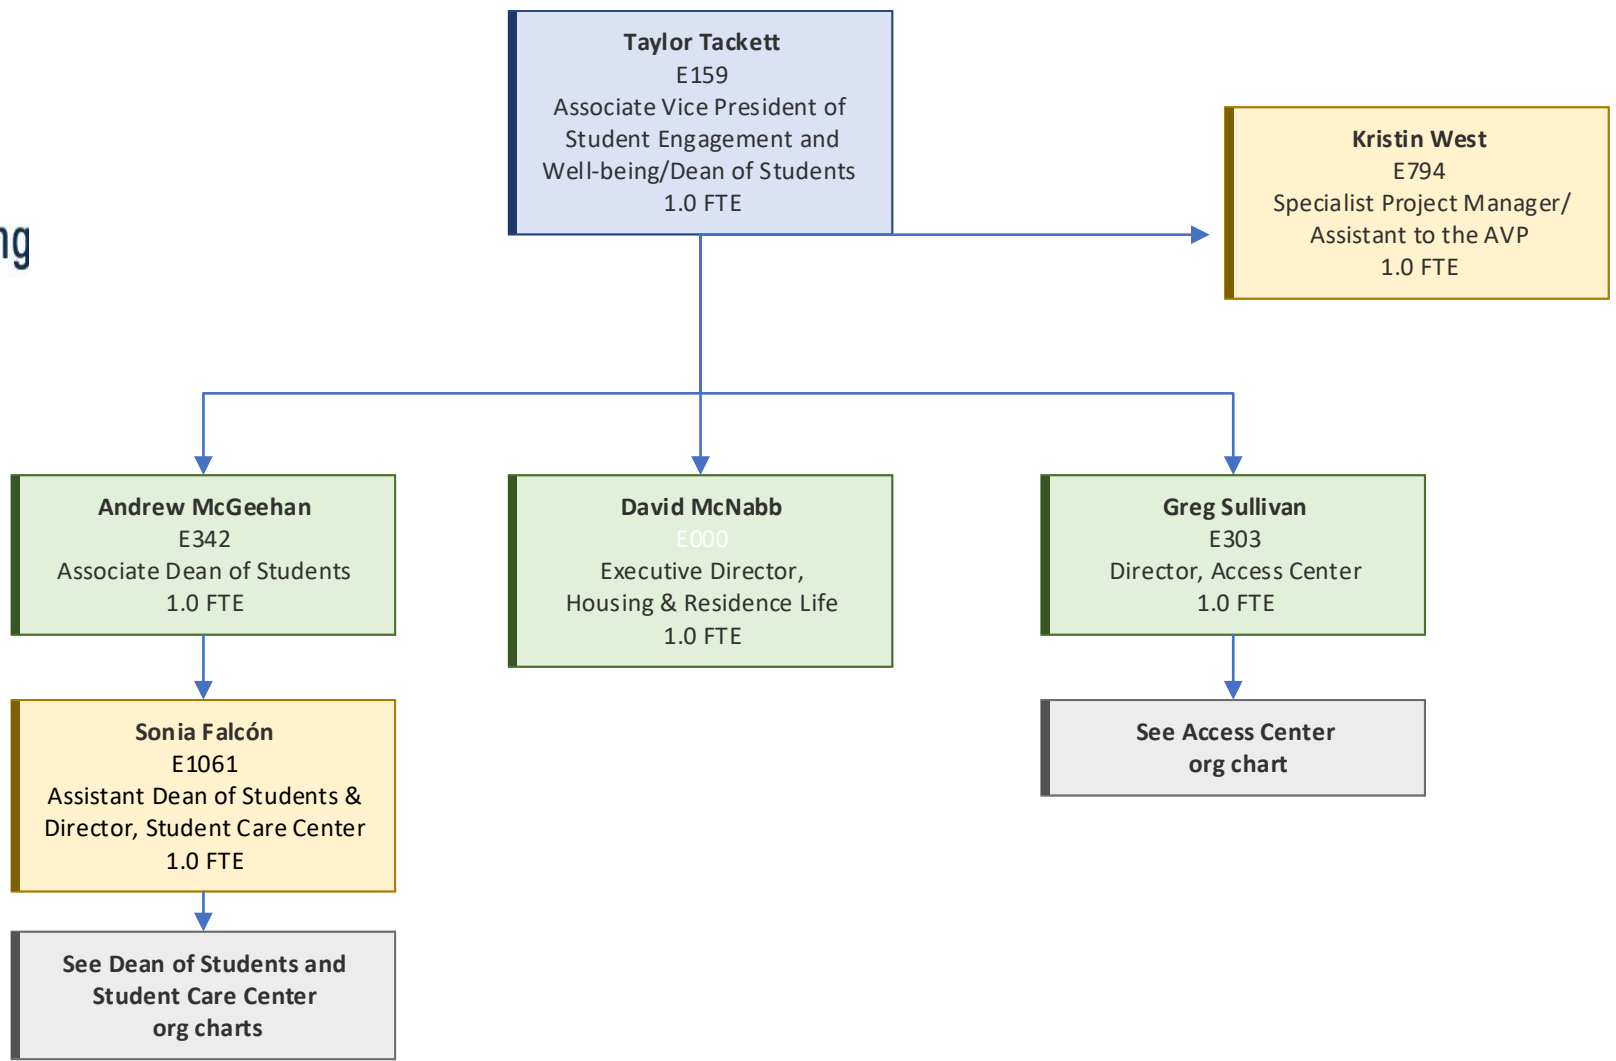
ng

Taylor Tackett
E159
Associate Vice President of Student Engagement and Well-being/Dean of Students
1.0 FTE

Kristin West
E794
Specialist Project Manager/ Assistant to the AVP
1.0 FTE

Andrew McGeehan
E342
Associate Dean of Students
1.0 FTE

David McNabb
E000
Executive Director, Housing & Residence Life
1.0 FTE

Greg Sullivan
E303
Director, Access Center
1.0 FTE

Sonia Falcón
E1061
Assistant Dean of Students & Director, Student Care Center
1.0 FTE

See Access Center org chart

See Dean of Students and Student Care Center org charts